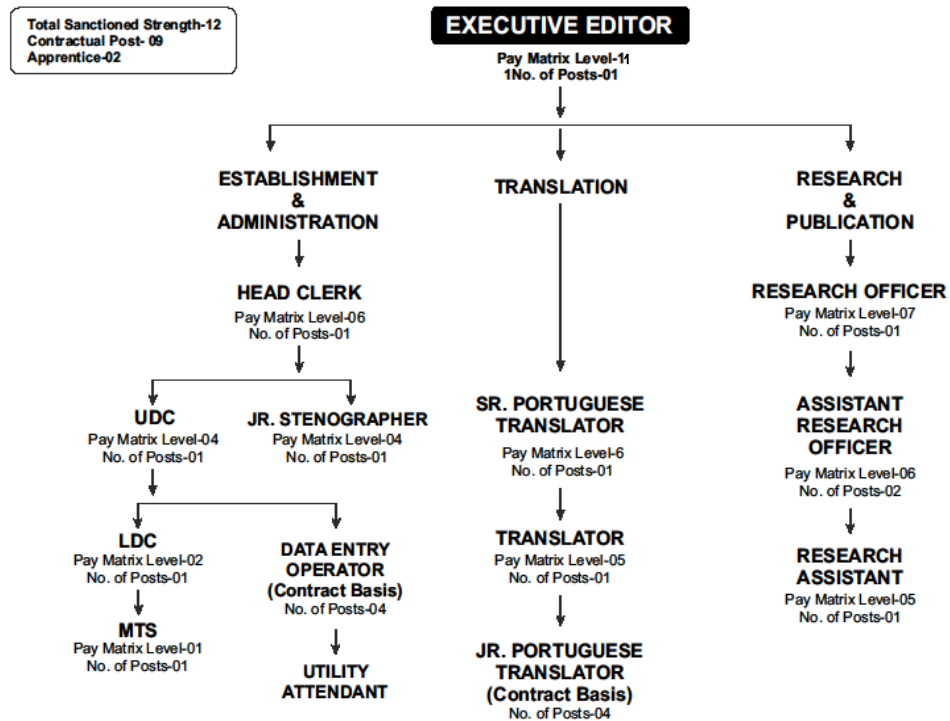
Total Sanctioned Strength-12
Contractual Post- 09
Apprentice-02

EXECUTIVE EDITOR
Pay Matrix Level-11
1No. of Posts-01

ESTABLISHMENT & ADMINISTRATION

HEAD CLERK
Pay Matrix Level-06
No. of Posts-01

UDC
Pay Matrix Level-04
No. of Posts-01

JR. STENOGRAPHER
Pay Matrix Level-04
No. of Posts-01

LDC
Pay Matrix Level-02
No. of Posts-01

MTS
Pay Matrix Level-01
No. of Posts-01

DATA ENTRY OPERATOR (Contract Basis)
No. of Posts-04

UTILITY ATTENDANT

TRANSLATION

SR. PORTUGUESE TRANSLATOR
Pay Matrix Level-6
No. of Posts-01

TRANSLATOR
Pay Matrix Level-05
No. of Posts-01

JR. PORTUGUESE TRANSLATOR (Contract Basis)
No. of Posts-04

RESEARCH & PUBLICATION

RESEARCH OFFICER
Pay Matrix Level-07
No. of Posts-01

ASSISTANT RESEARCH OFFICER
Pay Matrix Level-06
No. of Posts-02

RESEARCH ASSISTANT
Pay Matrix Level-05
No. of Posts-01